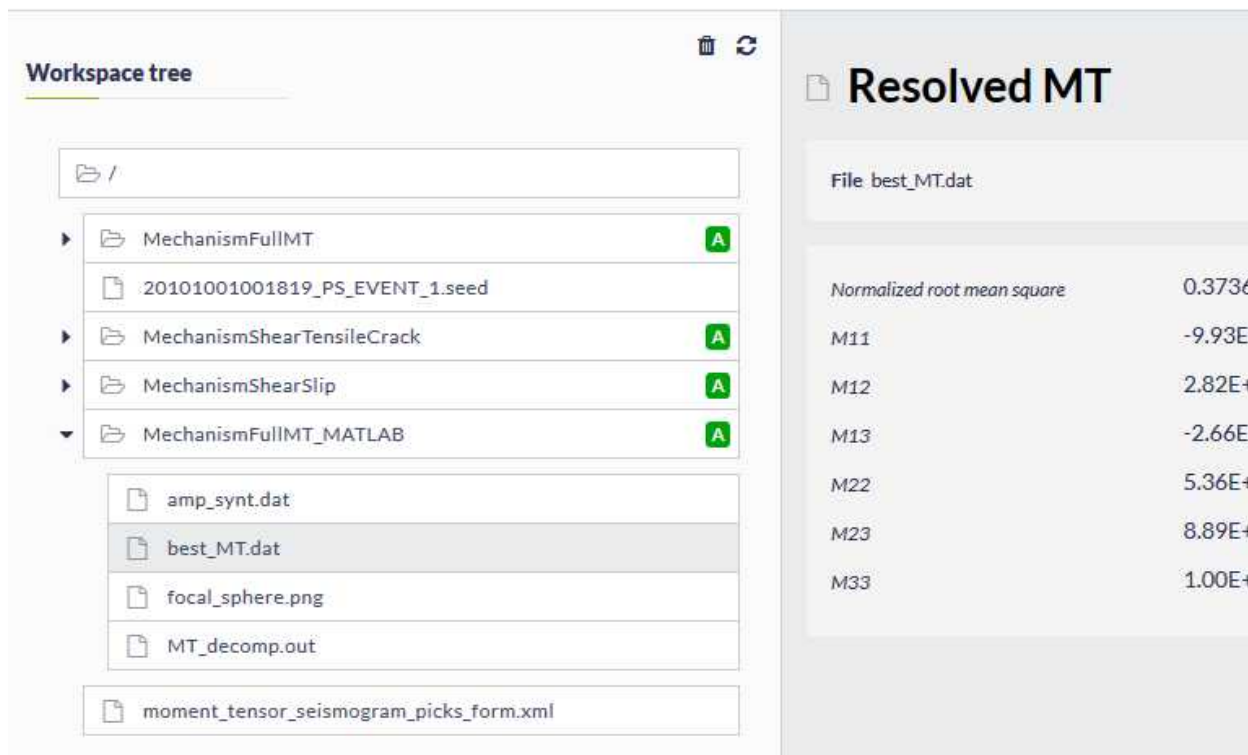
Workspace tree

/

MechanismFullMT A
20101001001819_PS_EVENT_1.seed
MechanismShearTensileCrack A
MechanismShearSlip A
MechanismFullMT_MATLAB A
amp_synt.dat
best_MT.dat
focal_sphere.png
MT_decomp.out
moment_tensor_seismogram_picks_form.xml

Resolved MT

File best_MT.dat

| | |
|---|---|
| Normalized root mean square | 0.373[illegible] |
| M11 | -9.93E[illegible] |
| M12 | 2.82E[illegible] |
| M13 | -2.66E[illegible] |
| M22 | 5.36E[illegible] |
| M23 | 8.89E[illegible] |
| M33 | 1.00E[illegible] |